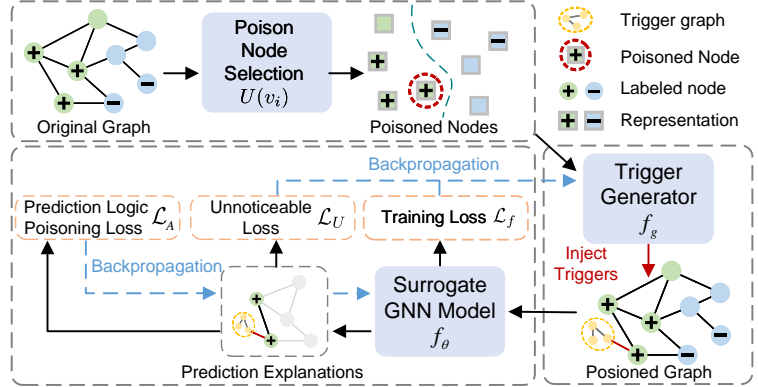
Trigger graph
Poisoned Node
Labeled node
Representation

Original Graph

Poison Node Selection
$U(v_i)$

Poisoned Nodes

Backpropagation

Trigger Generator
$f_g$

Prediction Logic Poisoning Loss $\mathcal{L}_A$

Unnoticeable Loss $\mathcal{L}_U$

Training Loss $\mathcal{L}_f$

Backpropagation

Inject Triggers

Surrogate GNN Model
$f_\theta$

Prediction Explanations

Posioned Graph